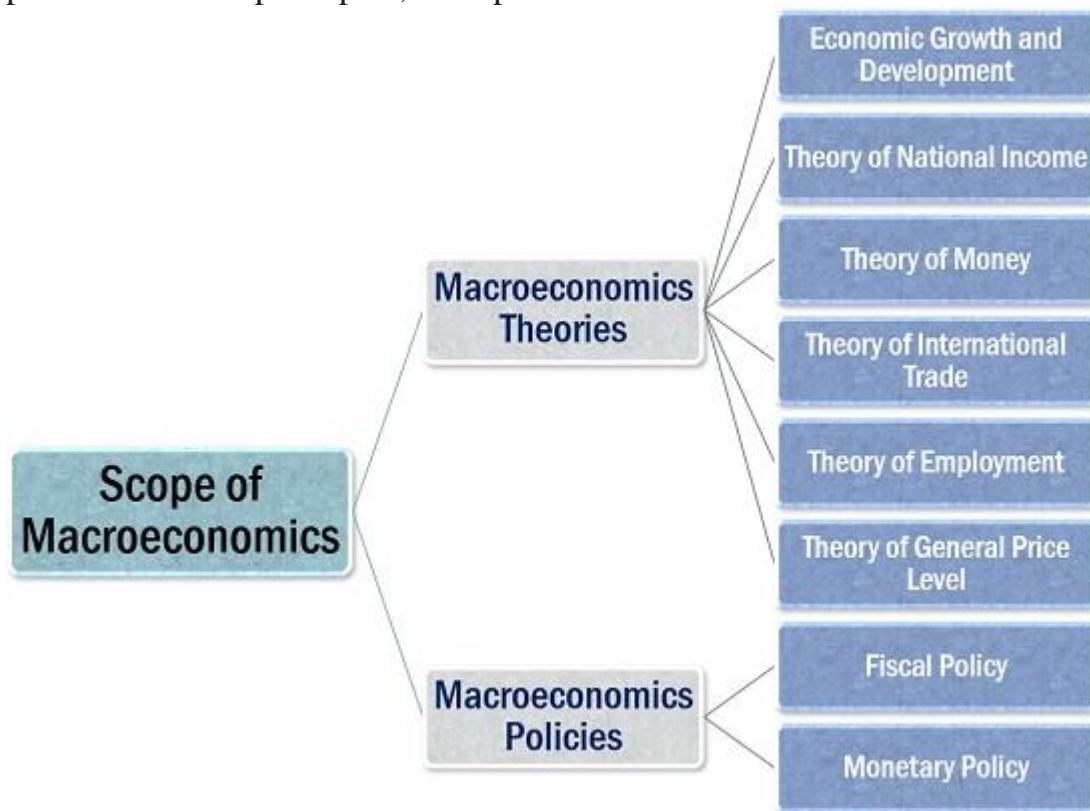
Scope of Macroeconomics

Macroeconomics Theories

Economic Growth and Development

Theory of National Income

Theory of Money

Theory of International Trade

Theory of Employment

Theory of General Price Level

Macroeconomics Policies

Fiscal Policy

Monetary Policy